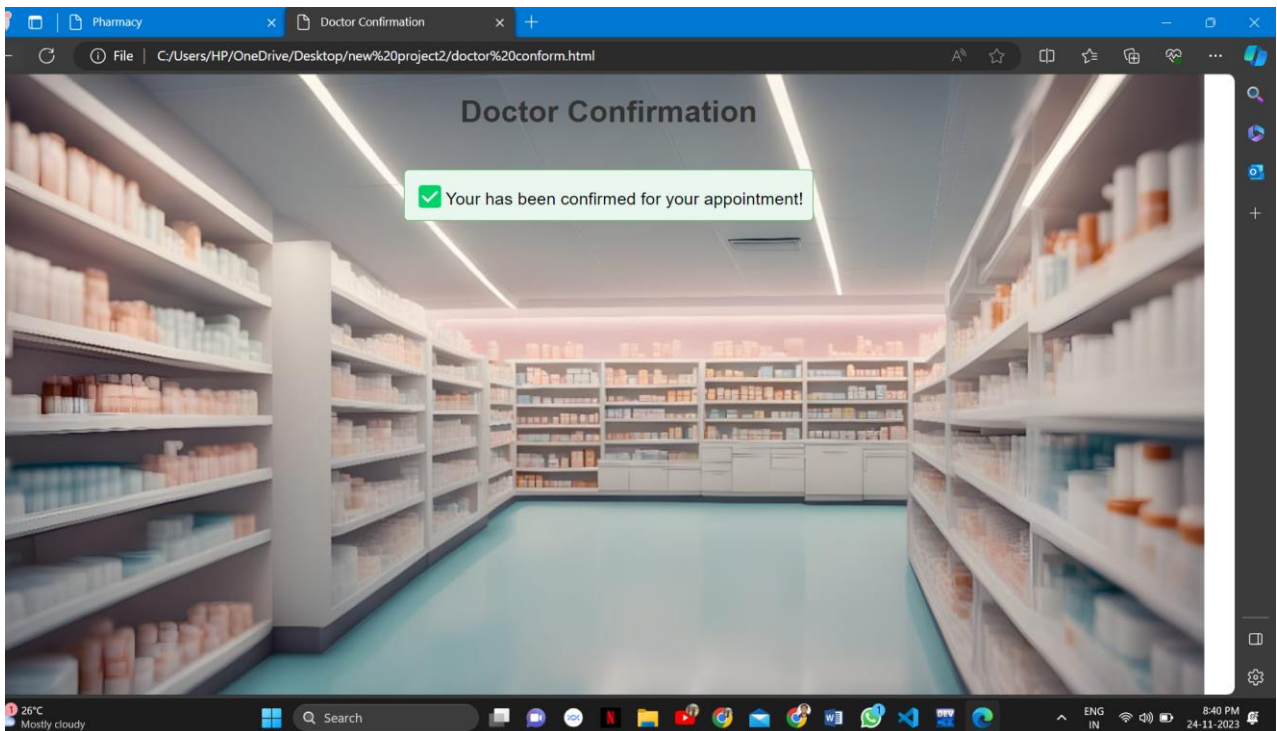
Pharmacy

Doctor Confirmation

File | C:/Users/HP/OneDrive/Desktop/new%20project2/doctor%20conform.html

Doctor Confirmation

Your has been confirmed for your appointment!

26°C
Mostly cloudy

Search

ENG
IN

8:40 PM
24-11-2023